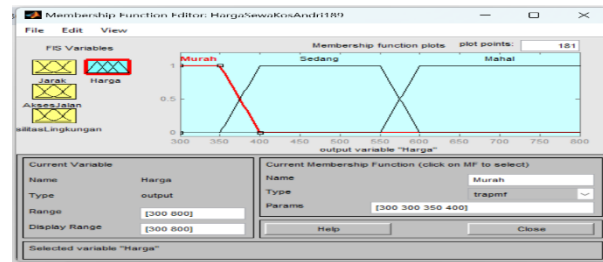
Membership Function Editor: HargaSewaKosAndri189

File Edit View

FIS Variables

Jarak Harga

AksesJalan

silitasLingkungan

Membership function plots plot points: 181

Murah Sedang Mahal

1

0.5

0

300 350 400 450 500 550 600 650 700 750 800

output variable "Harga"

Current Variable

Name Harga

Type output

Range [300 800]

Display Range [300 800]

Current Membership Function (click on MF to select)

Name Murah

Type trapmf

Params [300 300 350 400]

Help Close

Selected variable "Harga"